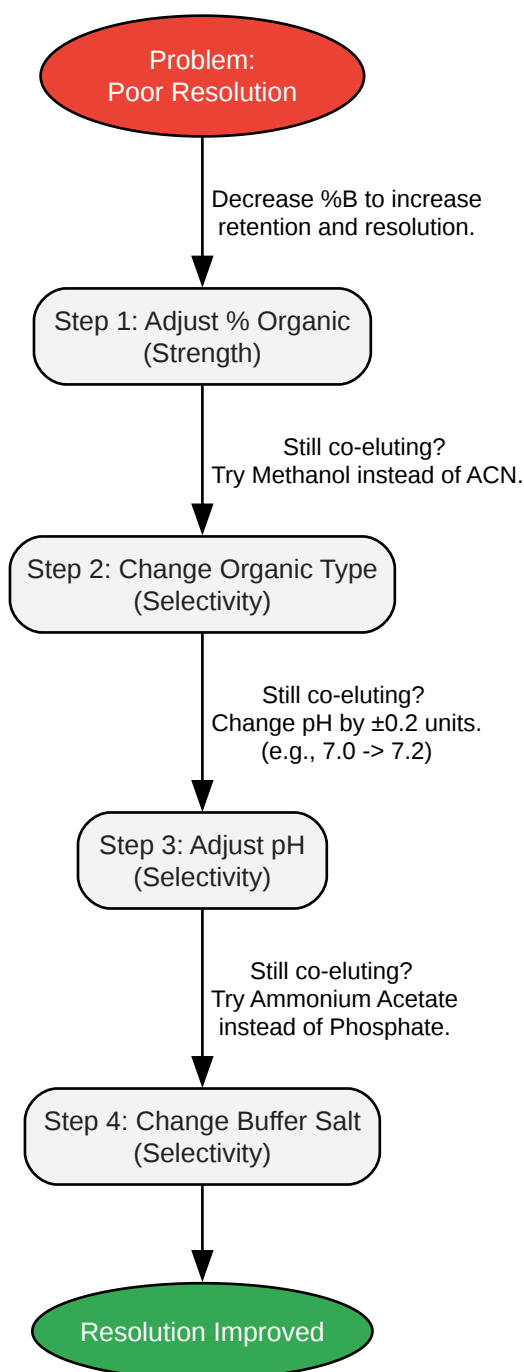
Problem:
Poor Resolution

Decrease %B to increase retention and resolution.

Step 1: Adjust % Organic
(Strength)

Still co-eluting?
Try Methanol instead of ACN.

Step 2: Change Organic Type
(Selectivity)

Still co-eluting?
Change pH by ±0.2 units.
(e.g., 7.0 -> 7.2)

Step 3: Adjust pH
(Selectivity)

Still co-eluting?
Try Ammonium Acetate instead of Phosphate.

Step 4: Change Buffer Salt
(Selectivity)

Resolution Improved